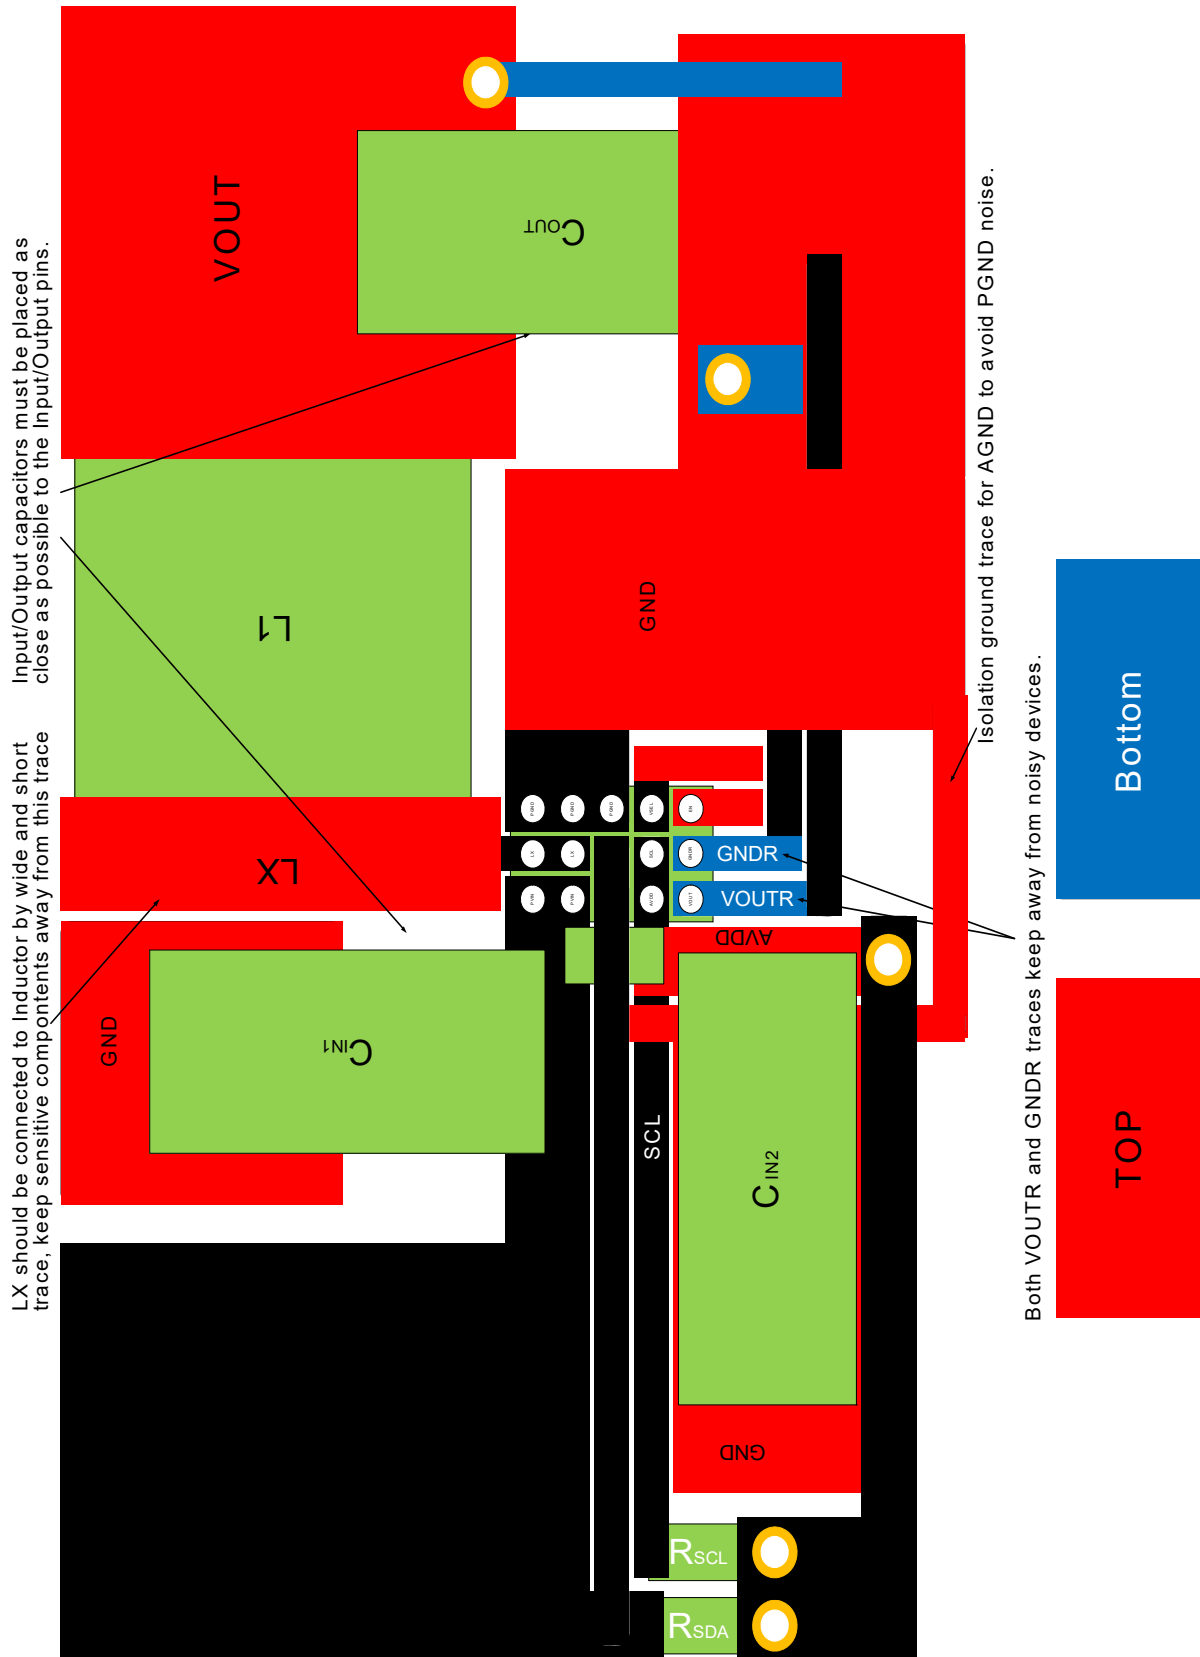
Input/Output capacitors must be placed as close as possible to the Input/Output pins.

LX should be connected to Inductor by wide and short trace, keep sensitive compontents away from this trace

VOUT

$C_{OUT}$

L1

LX

GND

$C_{IN1}$

GND

GNDR

VOUTR

AVDD

SCL

$C_{IN2}$

GND

$R_{SCL}$

$R_{SDA}$

Isolation ground trace for AGND to avoid PGND noise.

Both VOUTR and GNDR traces keep away from noisy devices.

Bottom

TOP